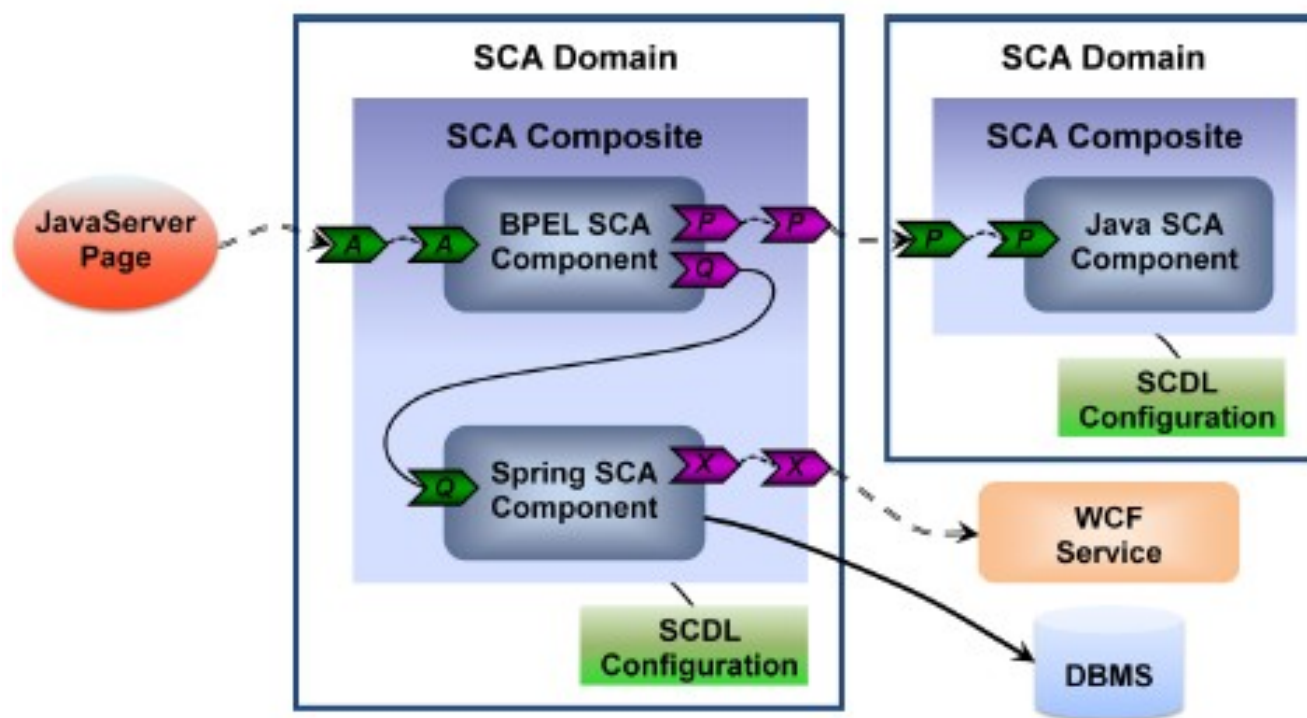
SCA Domain

SCA Composite

JavaServer Page

A

A

BPEL SCA Component

P

P

Q

Q

Spring SCA Component

X

X

SCDL Configuration

SCA Domain

SCA Composite

P

P

Java SCA Component

SCDL Configuration

WCF Service

DBMS